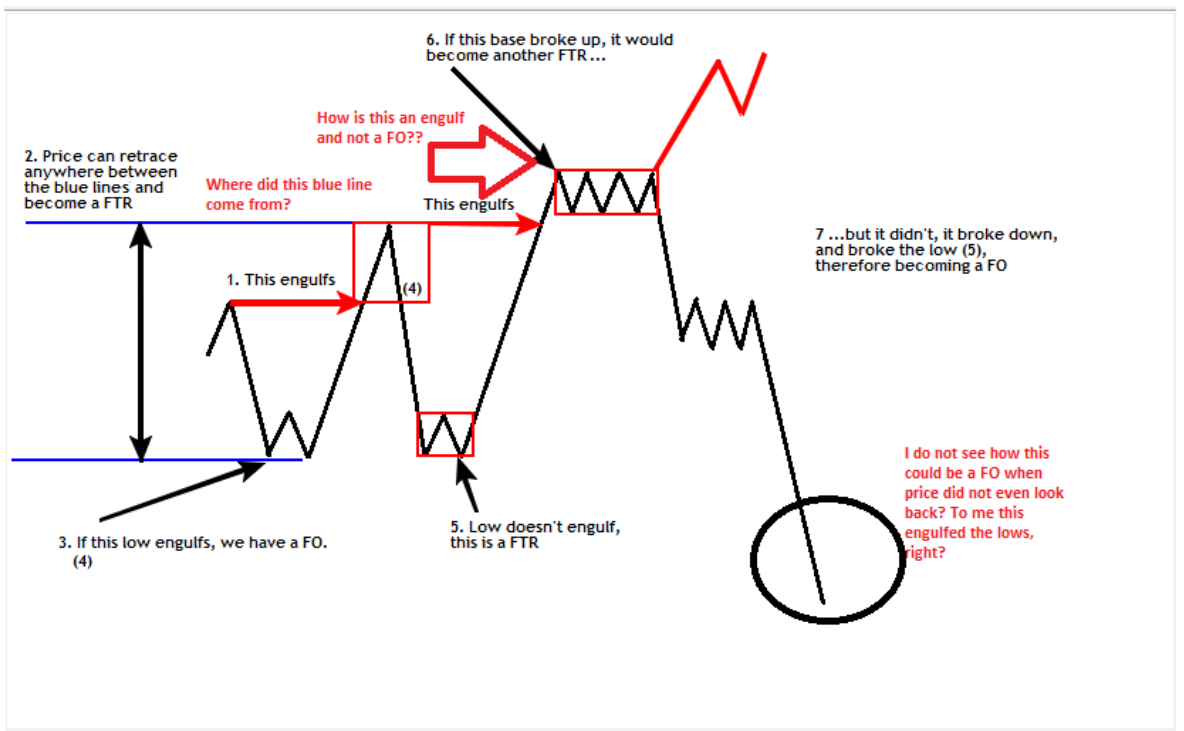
6. If this base broke up, it would become another FTR ...

How is this an engulf and not a FO??

2. Price can retrace anywhere between the blue lines and become a FTR

Where did this blue line come from?

This engulfs

7 ...but it didn't, it broke down, and broke the low (5), therefore becoming a FO

1. This engulfs

(4)

I do not see how this could be a FO when price did not even look back? To me this engulfed the lows, right?

3. If this low engulfs, we have a FO.
(4)

5. Low doesn't engulf, this is a FTR